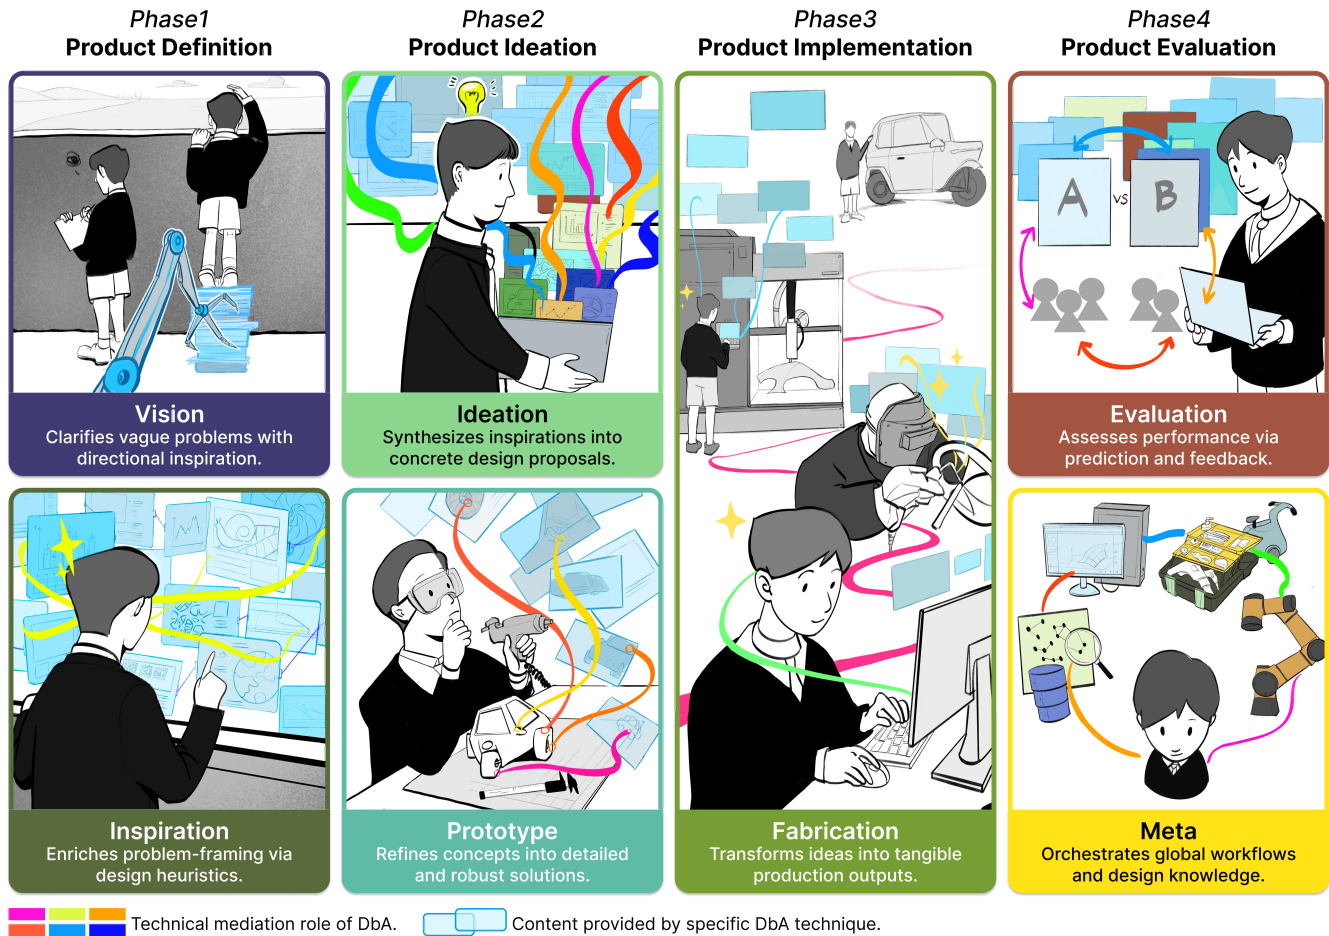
Phase1
Product Definition

Phase2
Product Ideation

Phase3
Product Implementation

Phase4
Product Evaluation

Vision
Clarifies vague problems with directional inspiration.

Ideation
Synthesizes inspirations into concrete design proposals.

A vs B

Evaluation
Assesses performance via prediction and feedback.

Inspiration
Enriches problem-framing via design heuristics.

Prototype
Refines concepts into detailed and robust solutions.

Fabrication
Transforms ideas into tangible production outputs.

Meta
Orchestrates global workflows and design knowledge.

Technical mediation role of DbA.

Content provided by specific DbA technique.